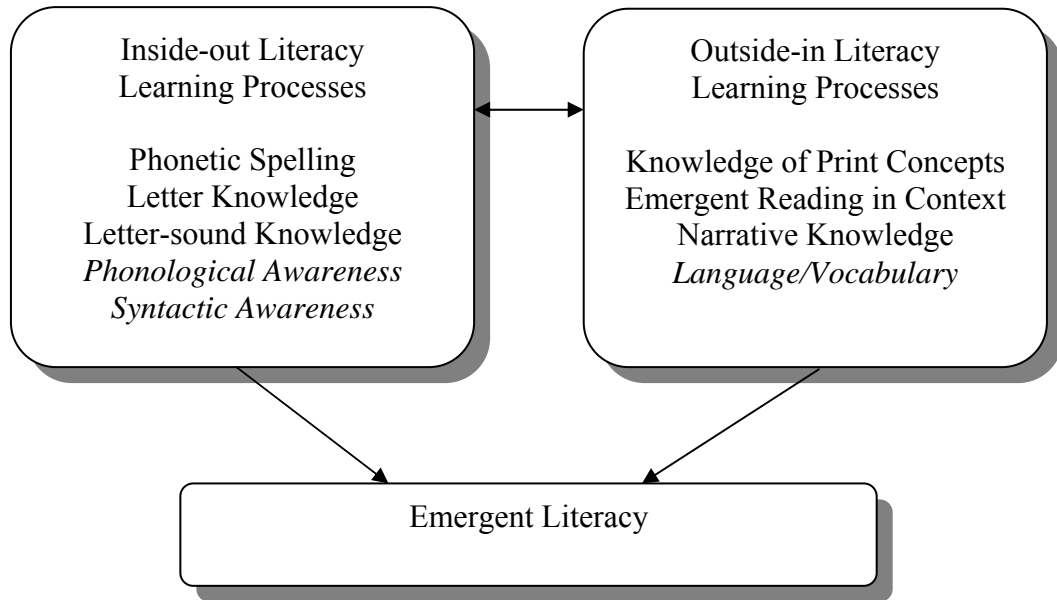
Inside-out Literacy
Learning Processes

Phonetic Spelling
Letter Knowledge
Letter-sound Knowledge
*Phonological Awareness*
*Syntactic Awareness*

Outside-in Literacy
Learning Processes

Knowledge of Print Concepts
Emergent Reading in Context
Narrative Knowledge
*Language/Vocabulary*

Emergent Literacy